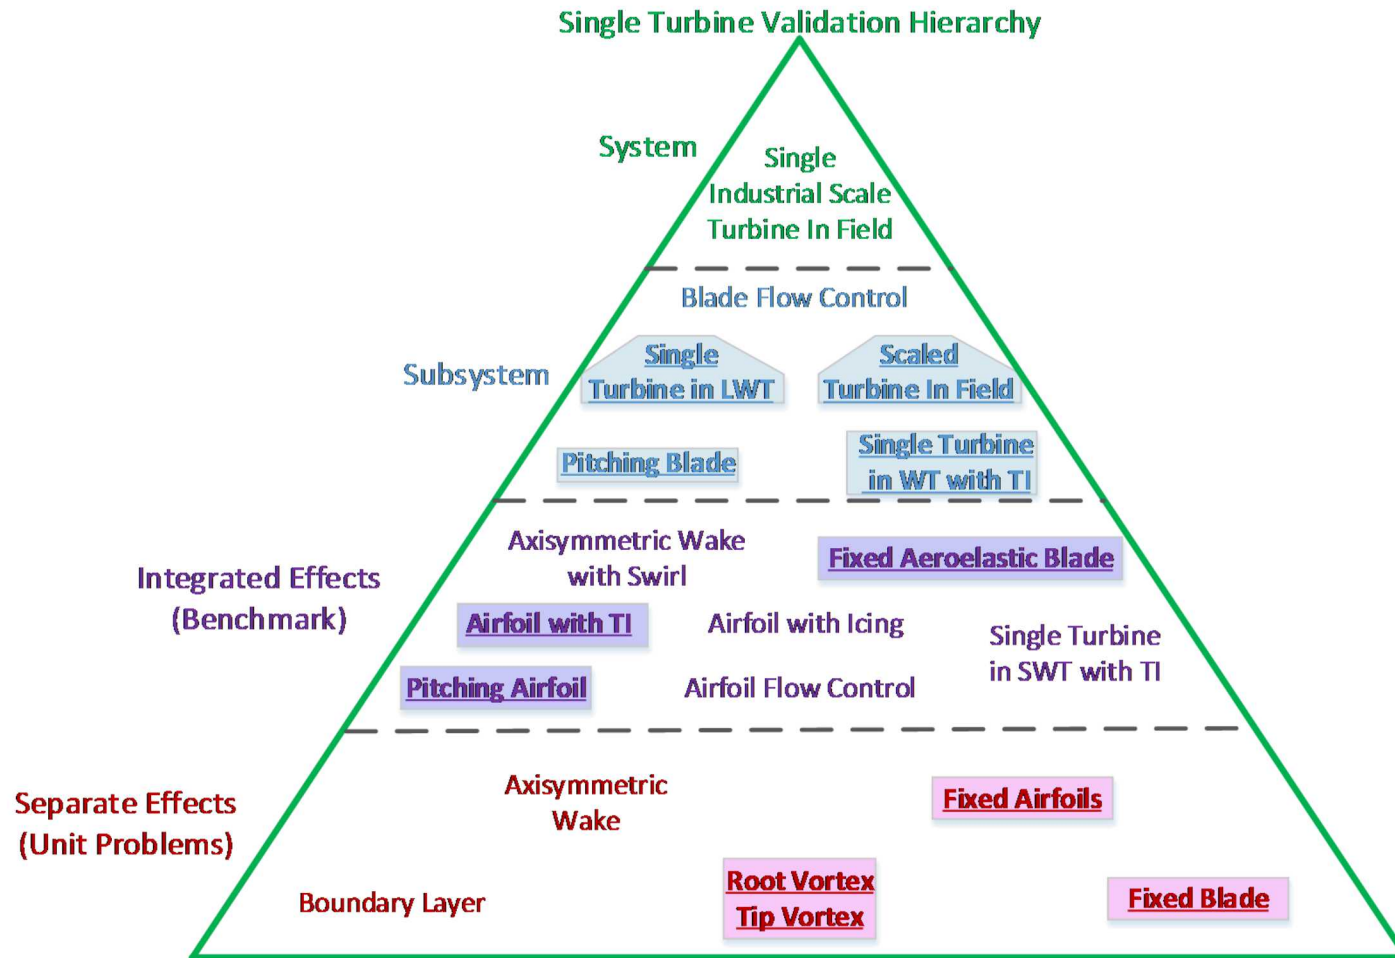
Single Turbine Validation Hierarchy

System

Single Industrial Scale Turbine In Field

Blade Flow Control

Subsystem

Single Turbine in LWT

Scaled Turbine In Field

Pitching Blade

Single Turbine in WT with TI

Integrated Effects (Benchmark)

Axisymmetric Wake with Swirl

Fixed Aeroelastic Blade

Airfoil with TI

Airfoil with Icing

Single Turbine in SWT with TI

Pitching Airfoil

Airfoil Flow Control

Separate Effects (Unit Problems)

Axisymmetric Wake

Fixed Airfoils

Boundary Layer

Root Vortex Tip Vortex

Fixed Blade